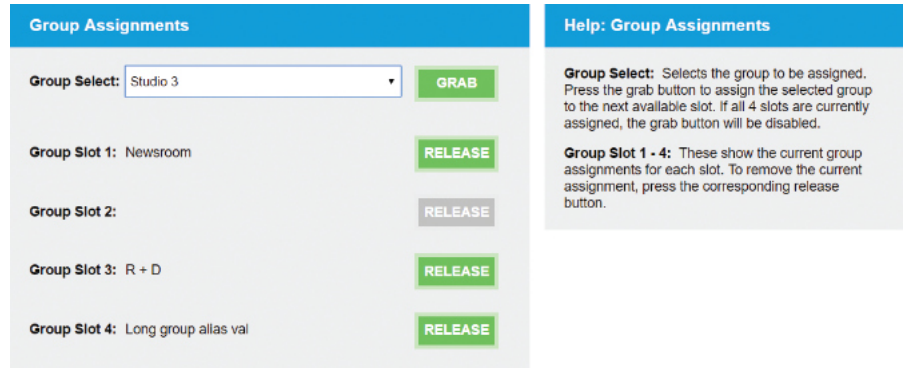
Group Assignments

Group Select: Studio 3 GRAB

Group Slot 1: Newsroom RELEASE

Group Slot 2: RELEASE

Group Slot 3: R + D RELEASE

Group Slot 4: Long group alias val RELEASE

Help: Group Assignments

Group Select: Selects the group to be assigned. Press the grab button to assign the selected group to the next available slot. If all 4 slots are currently assigned, the grab button will be disabled.

Group Slot 1 - 4: These show the current group assignments for each slot. To remove the current assignment, press the corresponding release button.